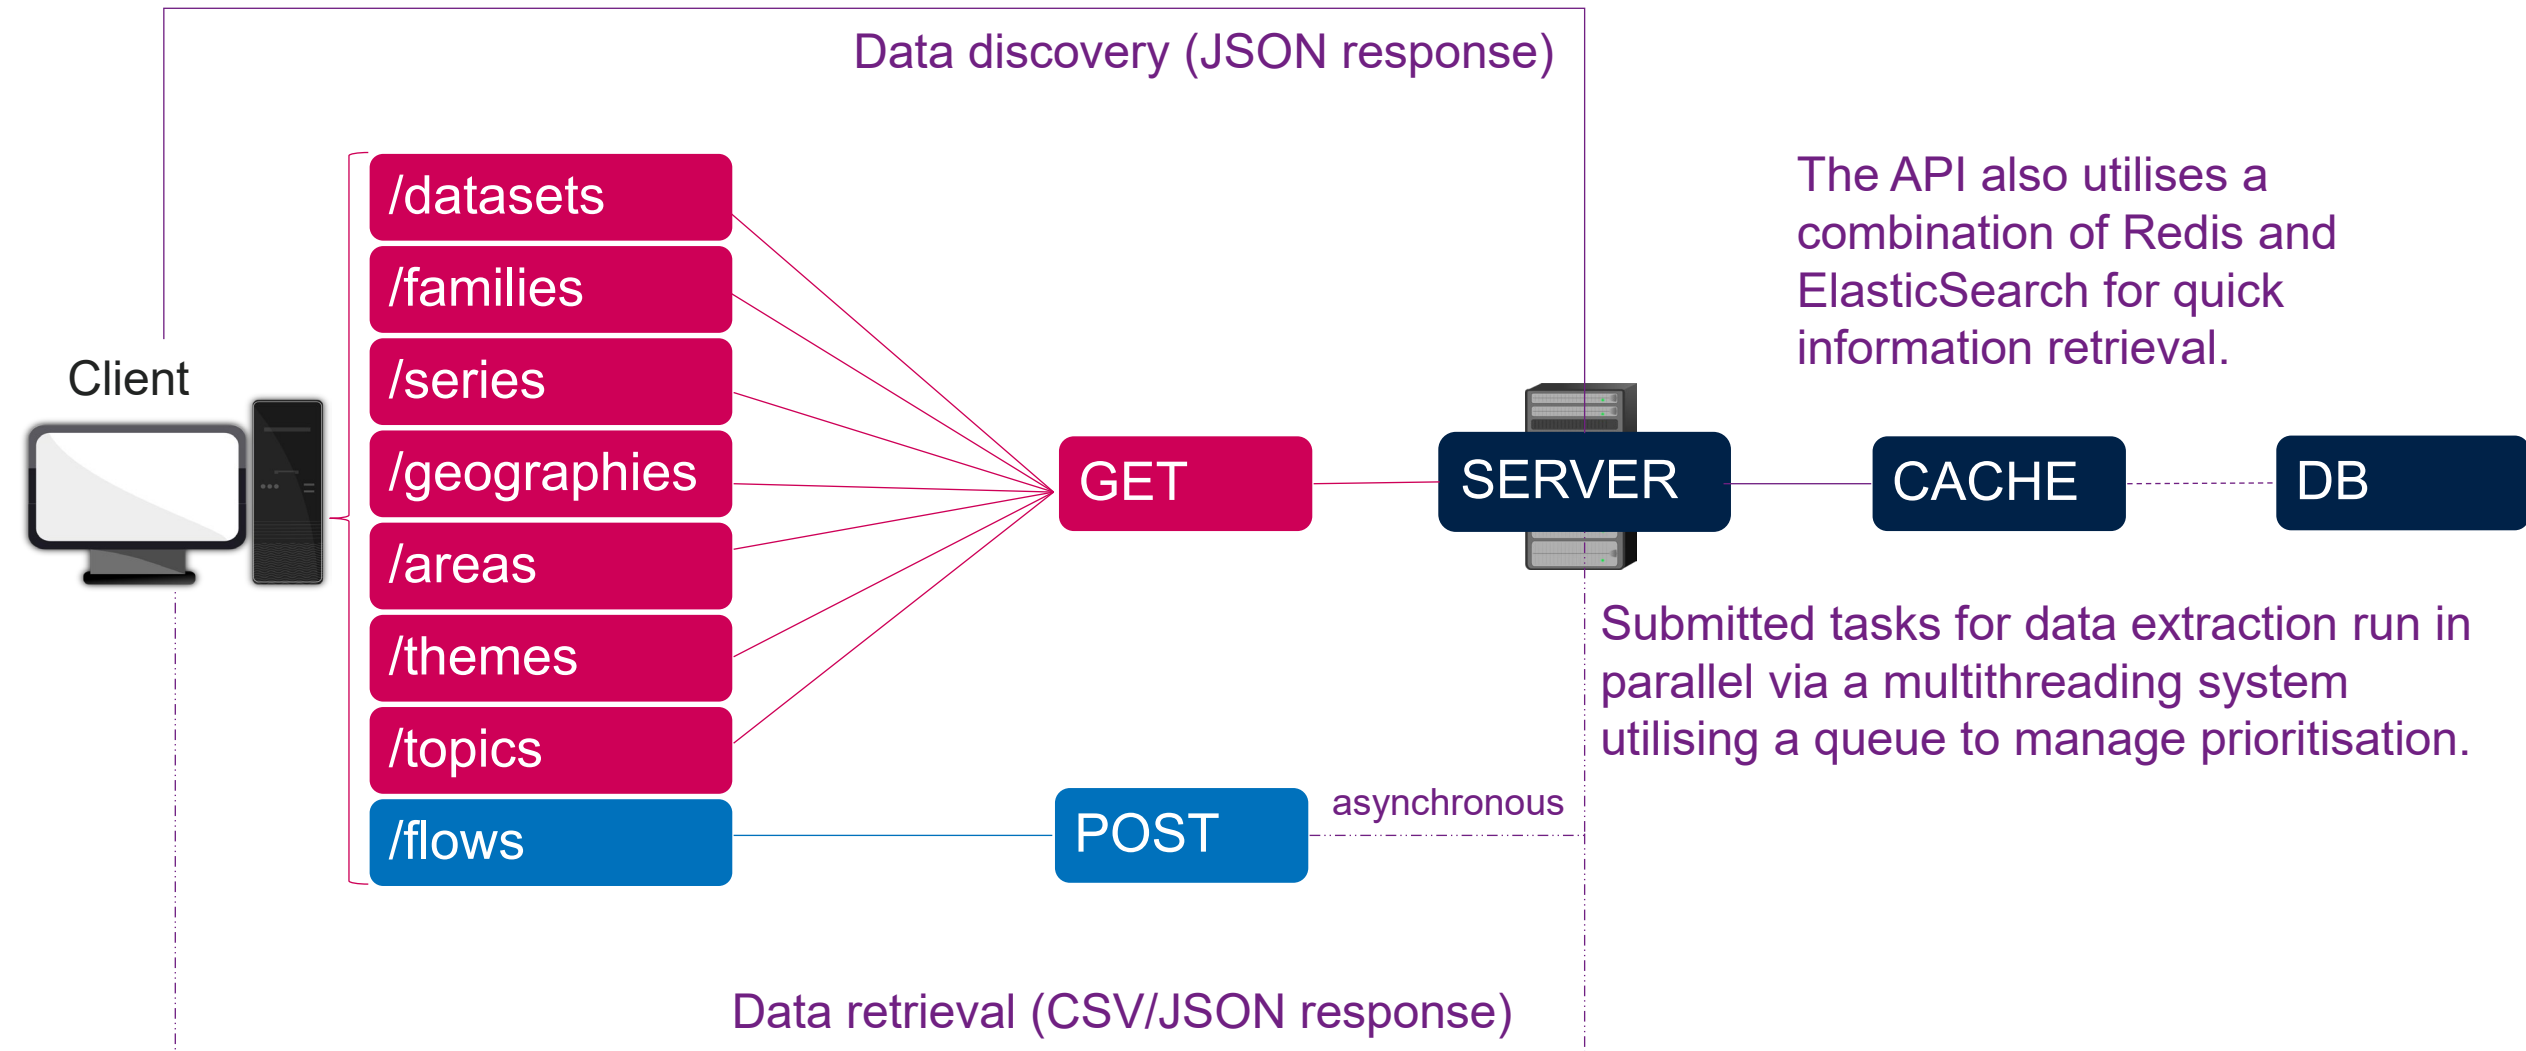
Data discovery (JSON response)

The API also utilises a combination of Redis and ElasticSearch for quick information retrieval.

Client

/datasets
/families
/series
/geographies
/areas
/themes
/topics
/flows

GET

SERVER

CACHE

DB

Submitted tasks for data extraction run in parallel via a multithreading system utilising a queue to manage prioritisation.

POST

asynchronous

Data retrieval (CSV/JSON response)